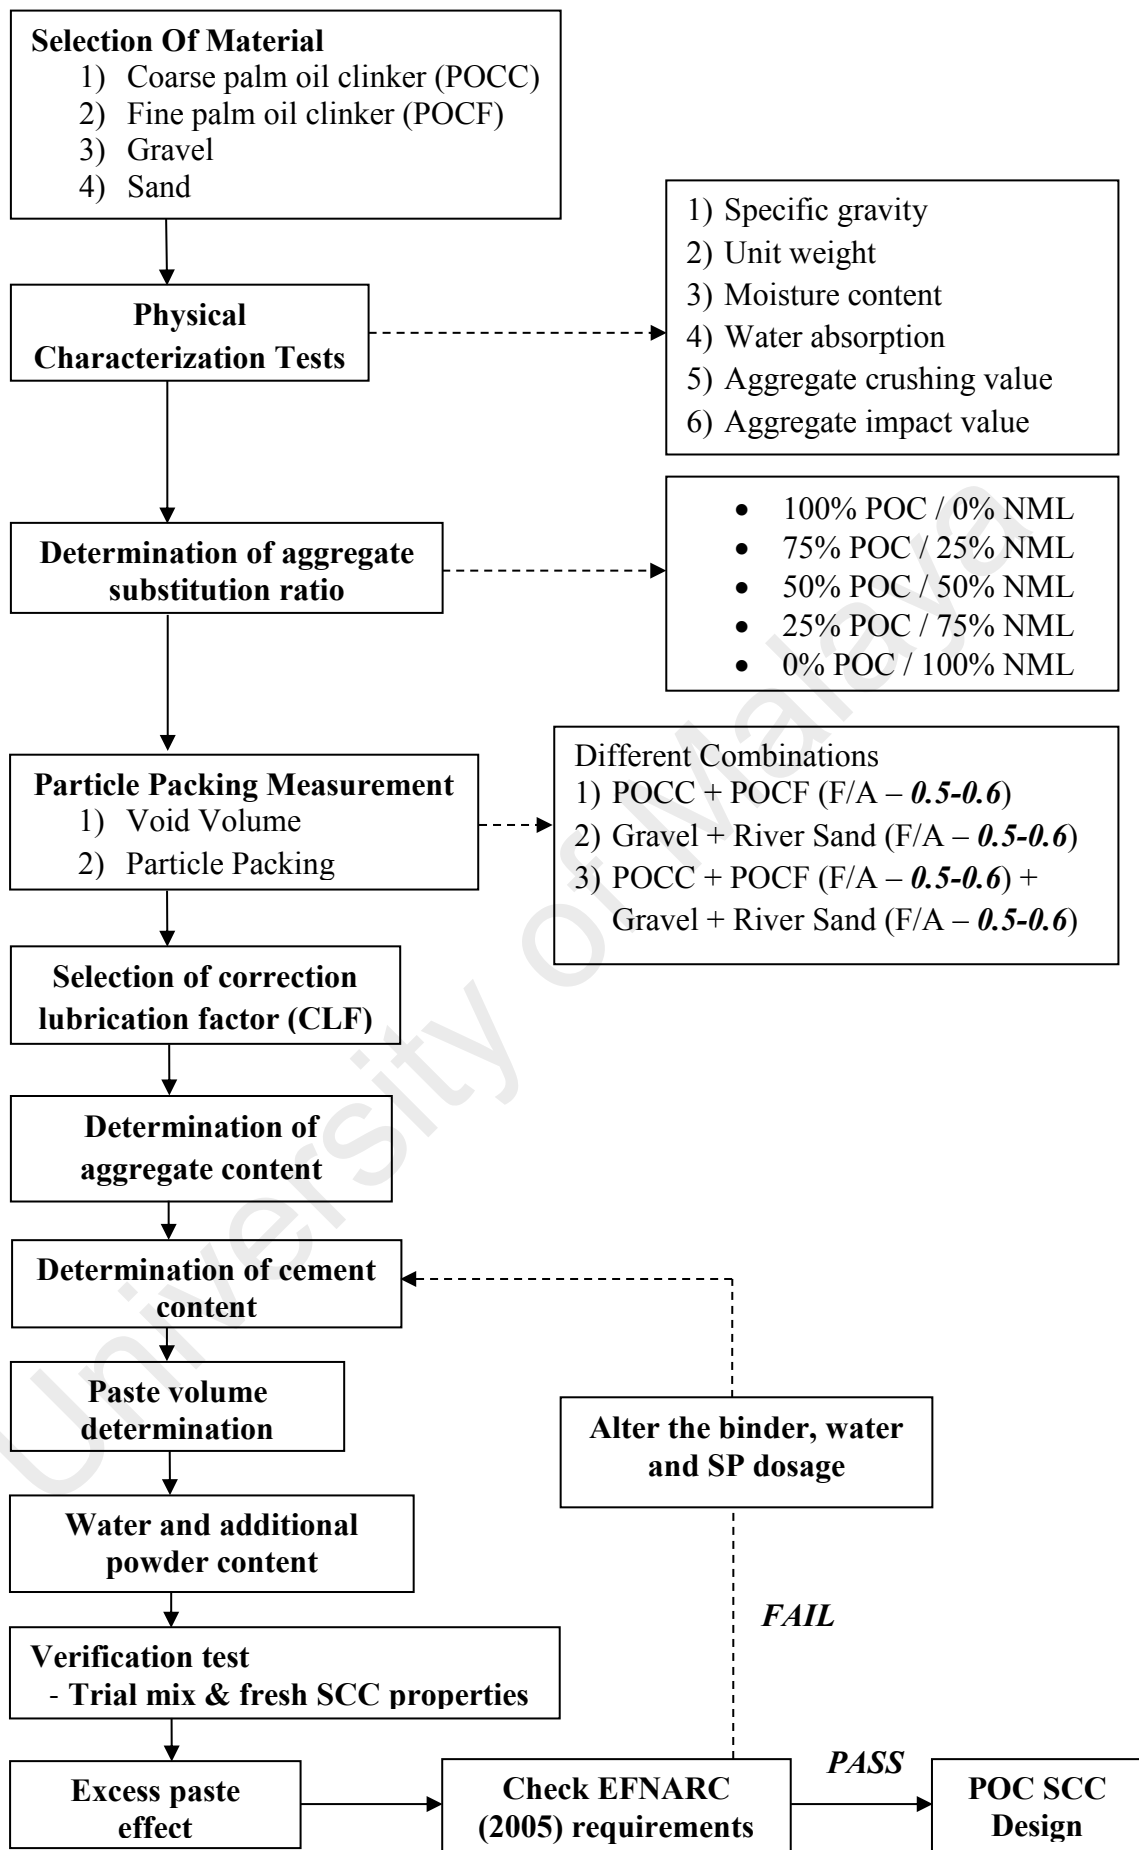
Selection Of Material
1) Coarse palm oil clinker (POCC)
2) Fine palm oil clinker (POCF)
3) Gravel
4) Sand

Physical Characterization Tests

1) Specific gravity
2) Unit weight
3) Moisture content
4) Water absorption
5) Aggregate crushing value
6) Aggregate impact value

Determination of aggregate substitution ratio

- 100% POC / 0% NML
- 75% POC / 25% NML
- 50% POC / 50% NML
- 25% POC / 75% NML
- 0% POC / 100% NML

Particle Packing Measurement
1) Void Volume
2) Particle Packing

Different Combinations
1) POCC + POCF (F/A – *0.5-0.6*)
2) Gravel + River Sand (F/A – *0.5-0.6*)
3) POCC + POCF (F/A – *0.5-0.6*) + Gravel + River Sand (F/A – *0.5-0.6*)

Selection of correction lubrication factor (CLF)

Determination of aggregate content

Determination of cement content

Paste volume determination

Alter the binder, water and SP dosage

Water and additional powder content

FAIL

Verification test
- Trial mix & fresh SCC properties

Excess paste effect

Check EFNARC (2005) requirements

PASS

POC SCC Design

University of Malaya